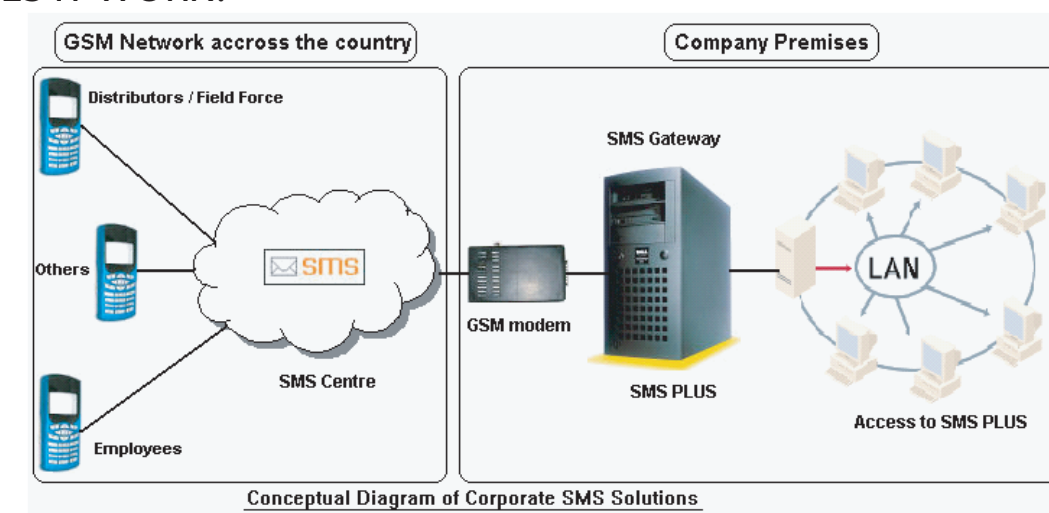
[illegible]

GSM Network accross the country

Company Premises

Distributors / Field Force

Others

Employees

sms

SMS Centre

GSM modem

SMS Gateway

SMS PLUS

LAN

Access to SMS PLUS

Conceptual Diagram of Corporate SMS Solutions